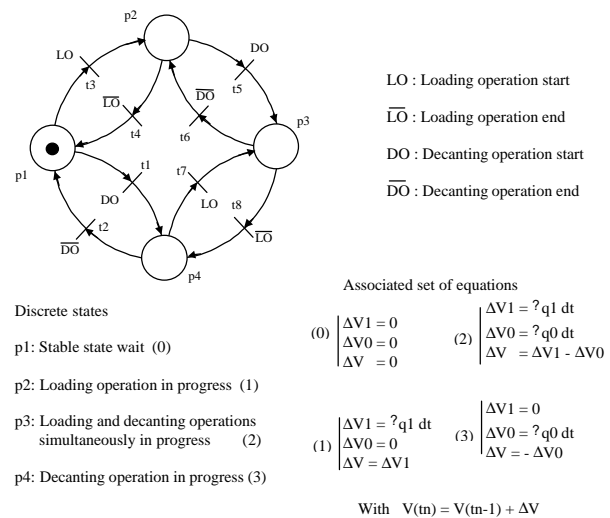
p2

LO
t3

DO
t5

$\overline{LO}$
t4

$\overline{DO}$
t6

p3

p1

t1
DO

t7
LO

t8
$\overline{LO}$

t2
$\overline{DO}$

p4

LO : Loading operation start

$\overline{LO}$ : Loading operation end

DO : Decanting operation start

$\overline{DO}$ : Decanting operation end

Discrete states

p1: Stable state wait (0)

p2: Loading operation in progress (1)

p3: Loading and decanting operations simultaneously in progress (2)

p4: Decanting operation in progress (3)

Associated set of equations

(0) $\Delta V1 = 0$
$\Delta V0 = 0$
$\Delta V = 0$

(2) $\Delta V1 = ?q1\,dt$
$\Delta V0 = ?q0\,dt$
$\Delta V = \Delta V1 - \Delta V0$

(1) $\Delta V1 = ?q1\,dt$
$\Delta V0 = 0$
$\Delta V = \Delta V1$

(3) $\Delta V1 = 0$
$\Delta V0 = ?q0\,dt$
$\Delta V = -\Delta V0$

With $V(tn) = V(tn-1) + \Delta V$